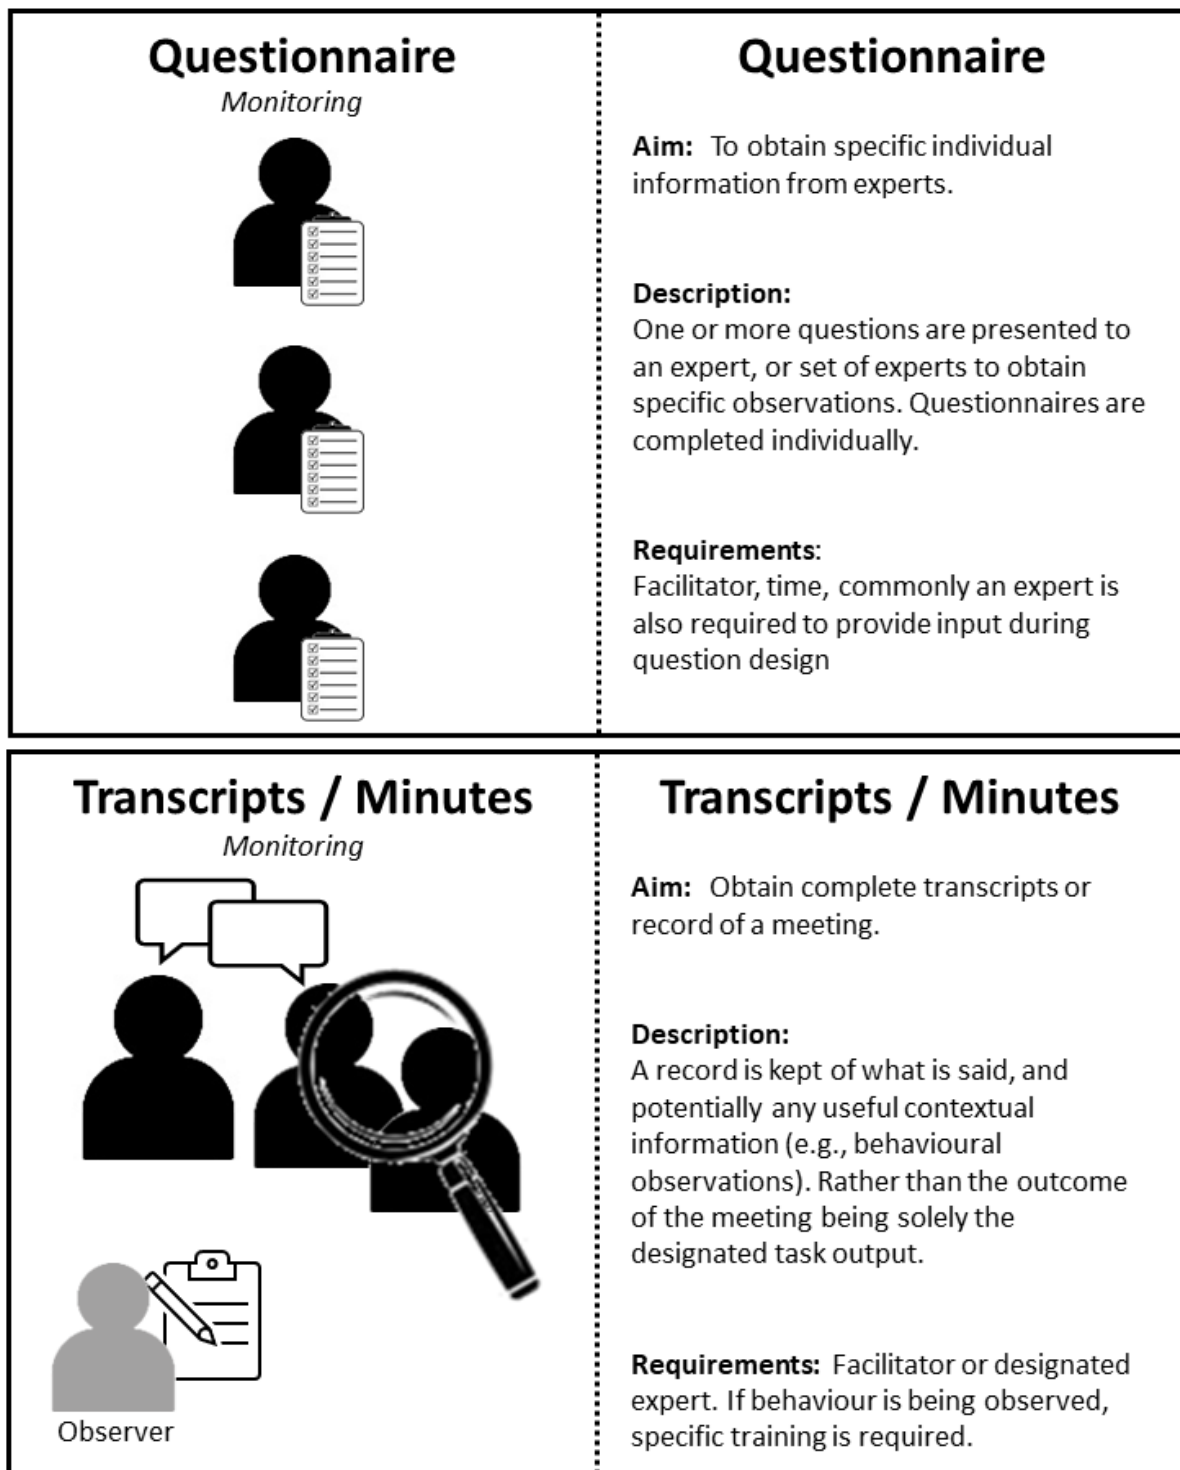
Questionnaire
*Monitoring*

Questionnaire

**Aim:** To obtain specific individual information from experts.

**Description:**
One or more questions are presented to an expert, or set of experts to obtain specific observations. Questionnaires are completed individually.

**Requirements**:
Facilitator, time, commonly an expert is also required to provide input during question design

Transcripts / Minutes
*Monitoring*

Observer

Transcripts / Minutes

**Aim:** Obtain complete transcripts or record of a meeting.

**Description:**
A record is kept of what is said, and potentially any useful contextual information (e.g., behavioural observations). Rather than the outcome of the meeting being solely the designated task output.

**Requirements:** Facilitator or designated expert. If behaviour is being observed, specific training is required.